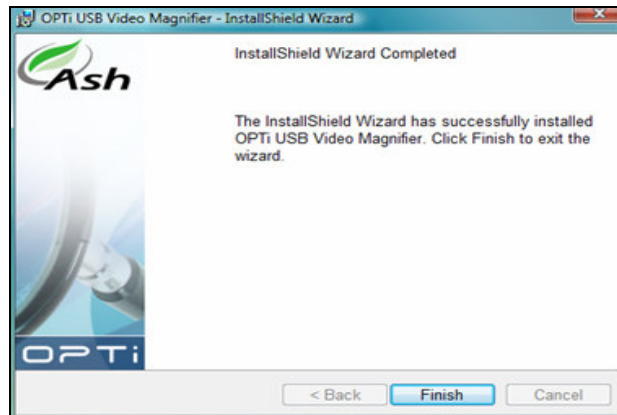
OPTi USB Video Magnifier - InstallShield Wizard

Ash

InstallShield Wizard Completed

The InstallShield Wizard has successfully installed OPTi USB Video Magnifier. Click Finish to exit the wizard.

OPTi

< Back

Finish

Cancel